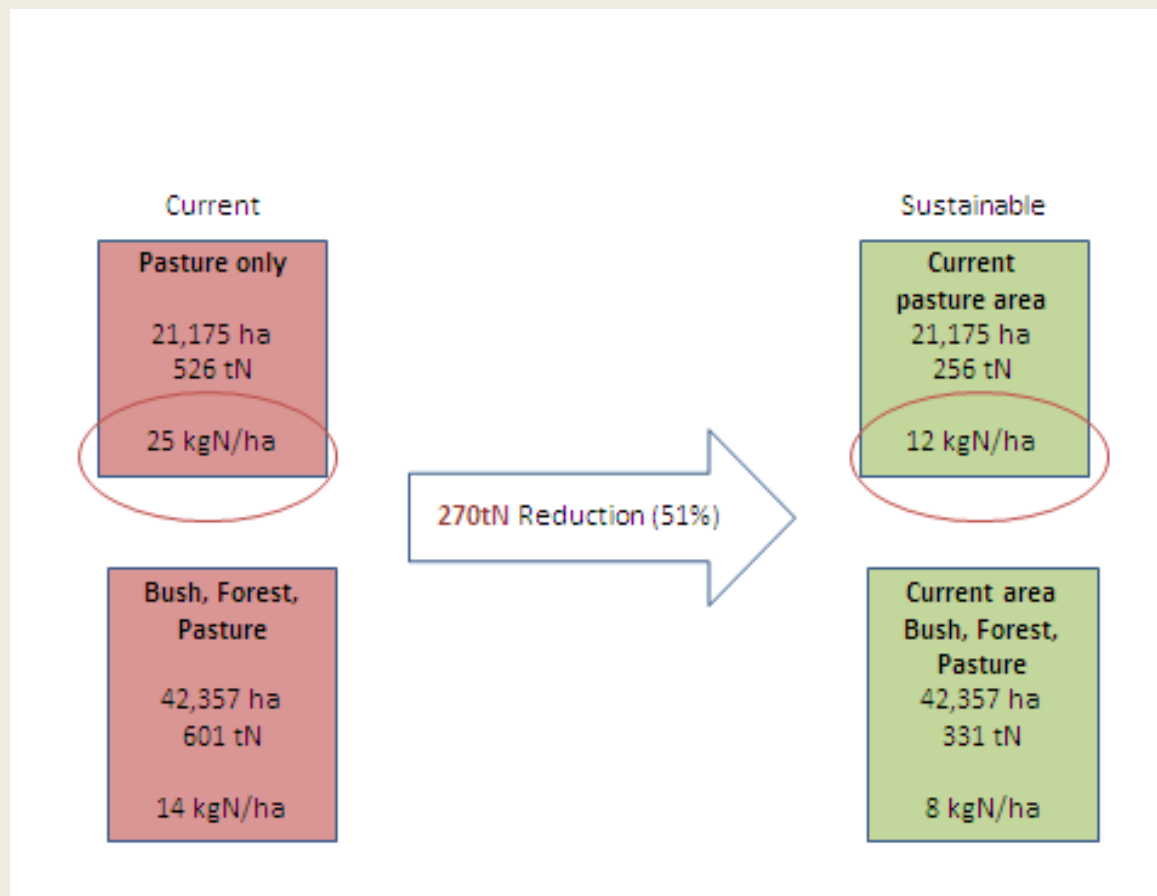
Current

Pasture only

21,175 ha
526 tN

25 kgN/ha

Bush, Forest, Pasture

42,357 ha
601 tN

14 kgN/ha

270tN Reduction (51%)

Sustainable

Current pasture area
21,175 ha
256 tN

12 kgN/ha

Current area Bush, Forest, Pasture
42,357 ha
331 tN

8 kgN/ha